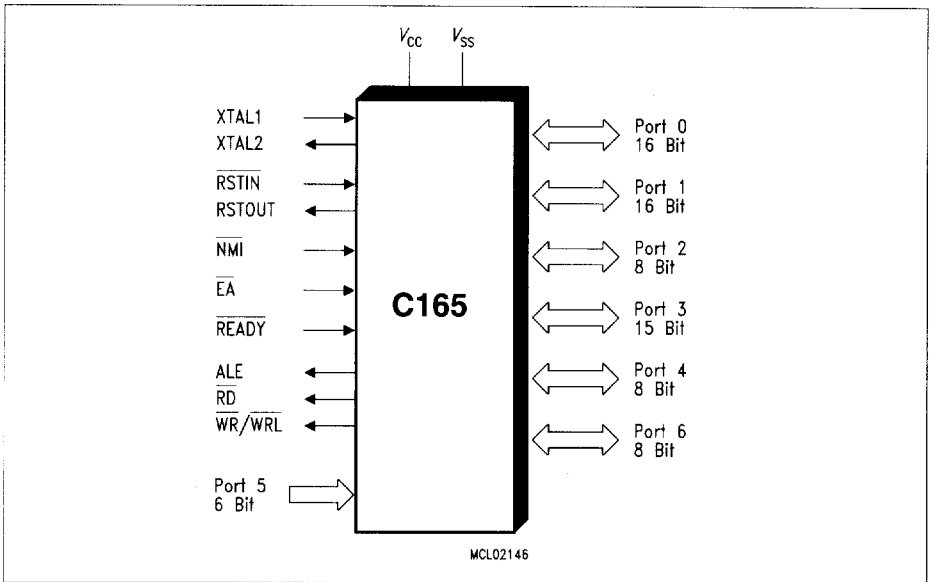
$V_{CC}$ $V_{SS}$

XTAL1
XTAL2
$\overline{RSTIN}$
RSTOUT
$\overline{NMI}$
$\overline{EA}$
$\overline{READY}$
ALE
$\overline{RD}$
$\overline{WR}/\overline{WRL}$
Port 5
6 Bit

C165

Port 0
16 Bit
Port 1
16 Bit
Port 2
8 Bit
Port 3
15 Bit
Port 4
8 Bit
Port 6
8 Bit

MCL02146